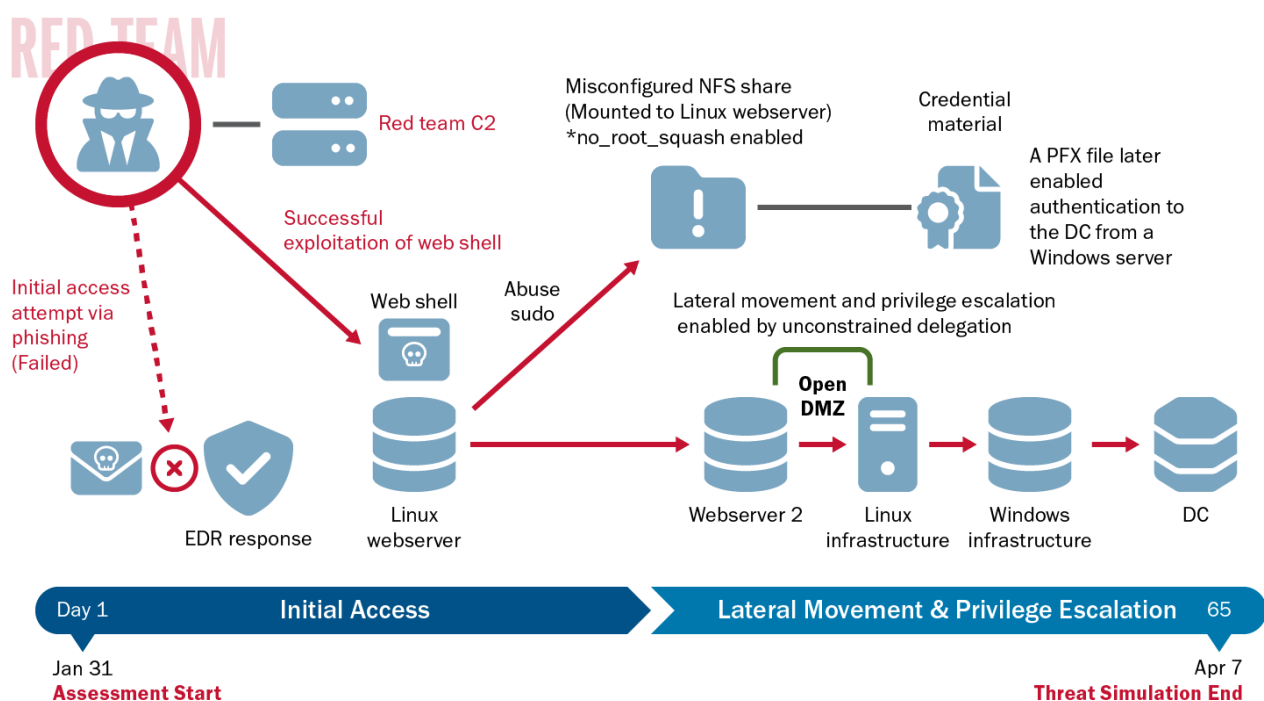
RED TEAM

Red team C2

Misconfigured NFS share (Mounted to Linux webserver) *no_root_squash enabled

Credential material

A PFX file later enabled authentication to the DC from a Windows server

Successful exploitation of web shell

Initial access attempt via phishing (Failed)

Web shell

Abuse sudo

Lateral movement and privilege escalation enabled by unconstrained delegation

Open DMZ

EDR response

Linux webserver

Webserver 2

Linux infrastructure

Windows infrastructure

DC

Day 1

Initial Access

Lateral Movement & Privilege Escalation

65

Jan 31
Assessment Start

Apr 7
Threat Simulation End